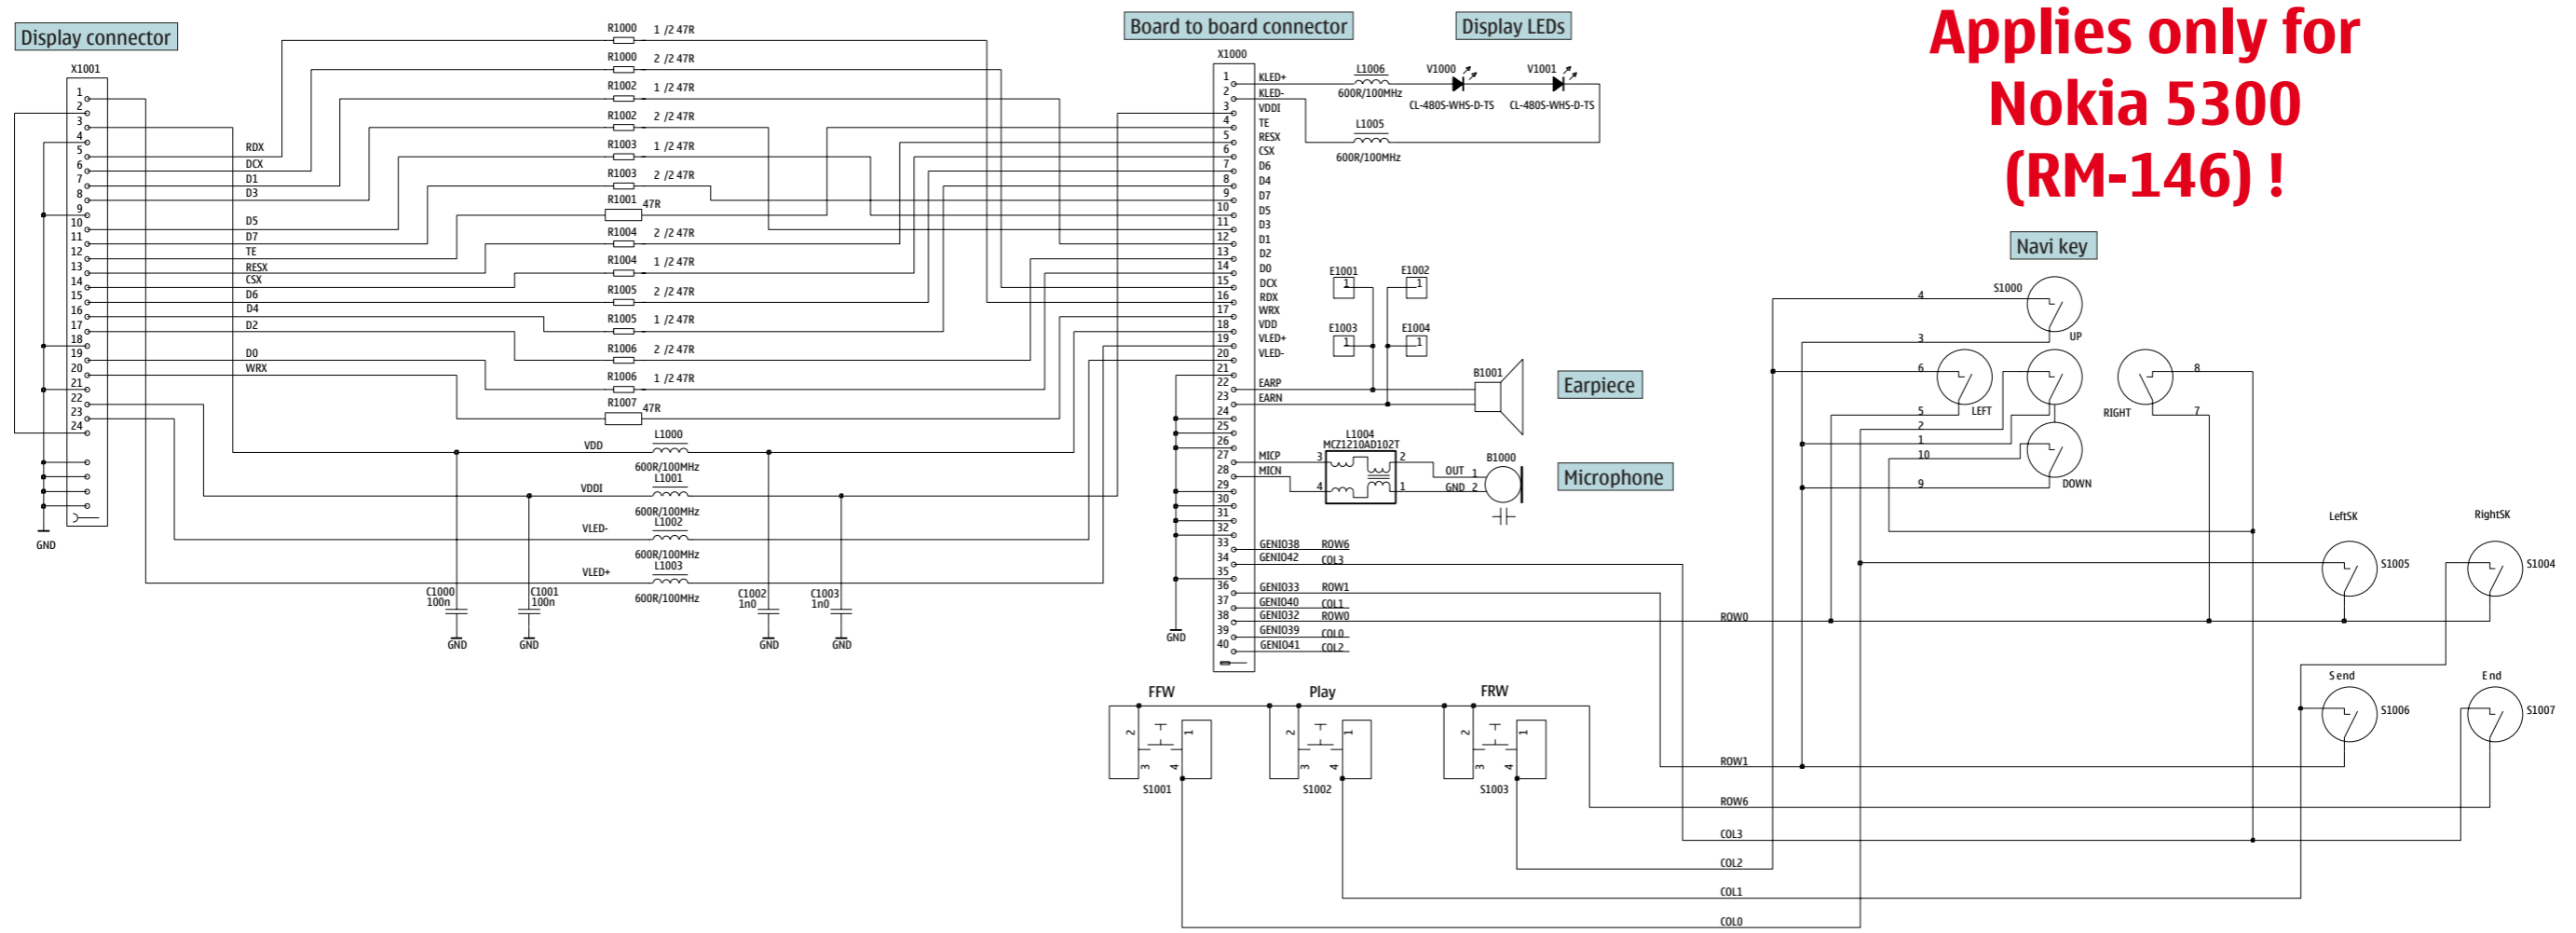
Display connector

X1001

1
2
3
4
5
6
7
8
9
10
11
12
13
14
15
16
17
18
19
20
21
22
23
24

GND

RDX
DCX
D1
D3
D5
D7
TE
RESX
CSX
D6
D4
D2
D0
WRX

R1000 1 /2 47R
R1000 2 /2 47R
R1002 1 /2 47R
R1002 2 /2 47R
R1003 1 /2 47R
R1003 2 /2 47R
R1001 47R
R1004 2 /2 47R
R1004 1 /2 47R
R1005 2 /2 47R
R1005 1 /2 47R
R1006 2 /2 47R
R1006 1 /2 47R
R1007 47R

VDD
L1000
600R/100MHz
VDDI
L1001
600R/100MHz
VLED-
L1002
600R/100MHz
VLED+
L1003
600R/100MHz

C1000 100n
C1001 100n
C1002 1n0
C1003 1n0
GND GND GND GND

Board to board connector

X1000

1 KLED+
2 KLED-
3 VDDI
4 TE
5 RESX
6 CSX
7 D6
8 D4
9 D7
10 D5
11 D3
12 D1
13 D2
14 D0
15 DCX
16 RDX
17 WRX
18 VDD
19 VLED+
20 VLED-
21
22 EARP
23 EARN
24
25
26
27 MICP
28 MICN
29
30
31
32
33 GENIO38 ROW6
34 GENIO42 COL3
35
36 GENIO33 ROW1
37 GENIO40 COL1
38 GENIO32 ROW0
39 GENIO39 COL0
40 GENIO41 COL2

GND

Display LEDs

L1006
600R/100MHz
V1000
CL-480S-WHS-D-TS
V1001
CL-480S-WHS-D-TS
L1005
600R/100MHz

E1001 1
E1002 1
E1003 1
E1004 1

B1001
Earpiece

L1004
MCZ1210AD102T
3 2
4 1
OUT 1
GND 2
B1000
Microphone

Applies only for Nokia 5300 (RM-146) !

Navi key

S1000
4
UP
3
6
LEFT
5
2
1
10
DOWN
9
RIGHT
8
7

LeftSK
S1005
RightSK
S1004
Send
S1006
End
S1007

ROW0
ROW1
ROW6
COL3
COL2
COL1
COL0

FFW
2 1
3 4
S1001
Play
2 1
3 4
S1002
FRW
2 1
3 4
S1003